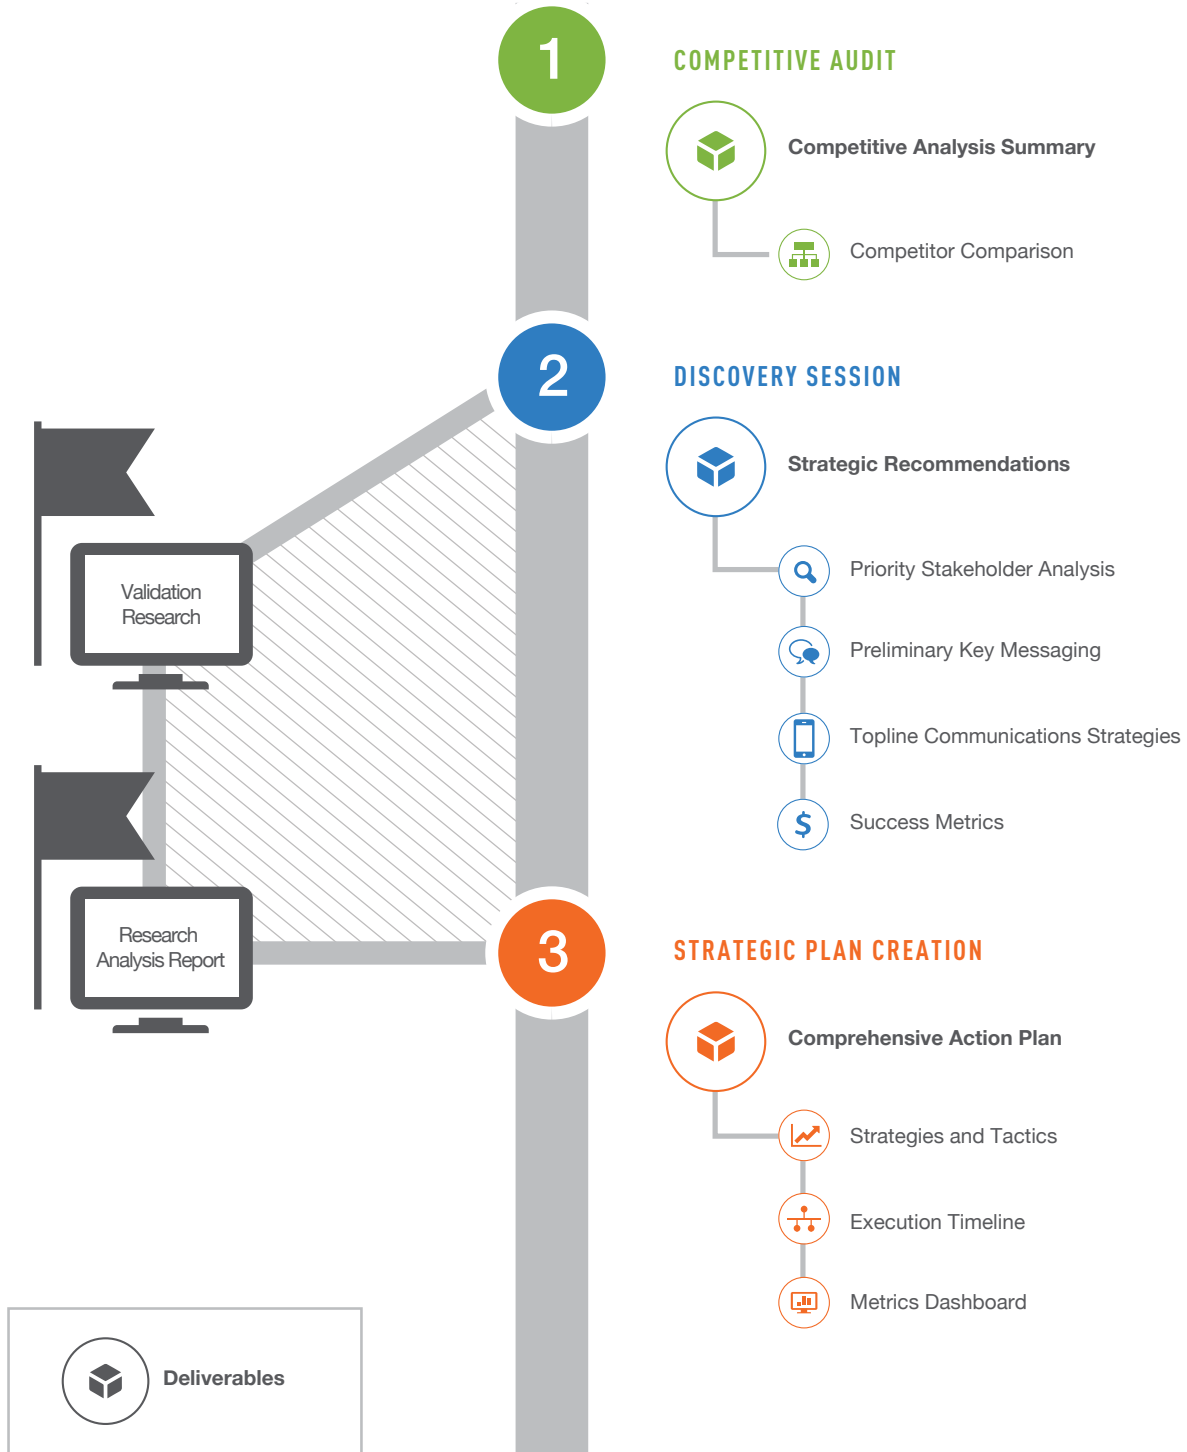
1

COMPETITIVE AUDIT

Competitive Analysis Summary

Competitor Comparison

2

DISCOVERY SESSION

Strategic Recommendations

Priority Stakeholder Analysis

Preliminary Key Messaging

Topline Communications Strategies

Success Metrics

Validation Research

Research Analysis Report

3

STRATEGIC PLAN CREATION

Comprehensive Action Plan

Strategies and Tactics

Execution Timeline

Metrics Dashboard

Deliverables